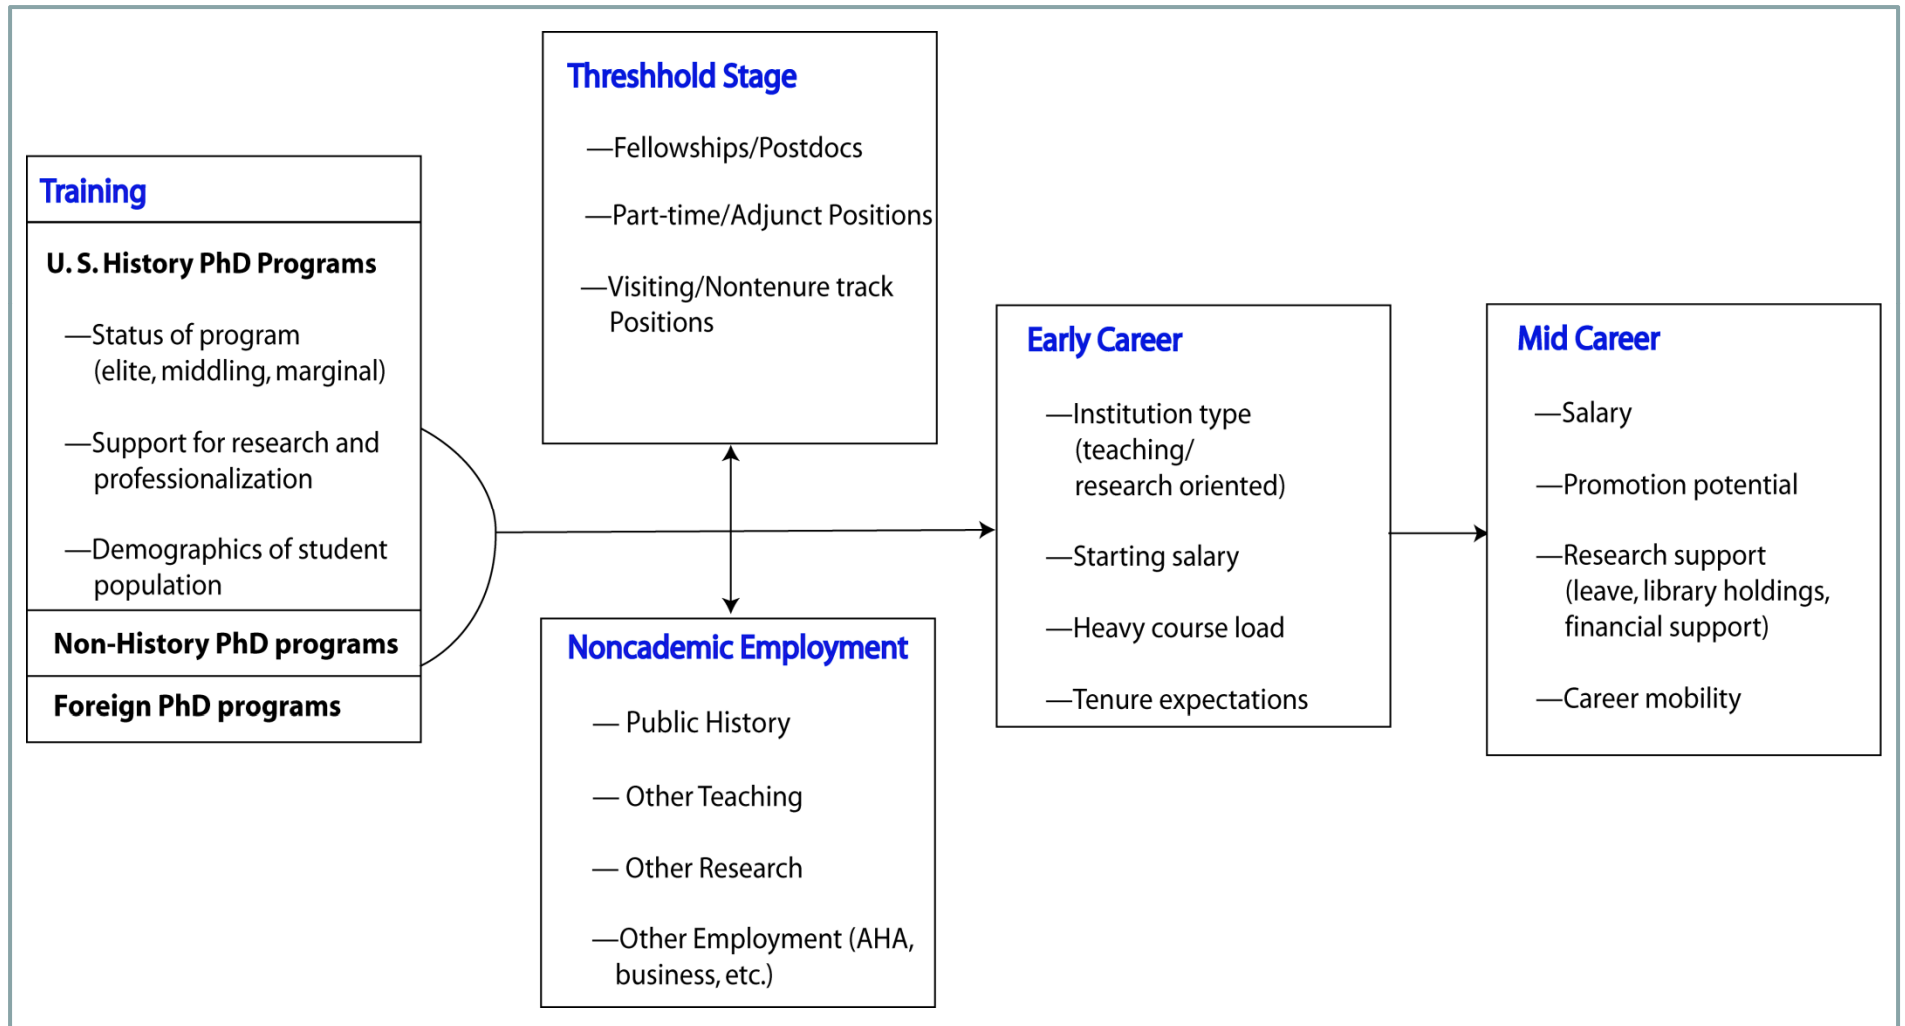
Training

U. S. History PhD Programs

—Status of program (elite, middling, marginal)

—Support for research and professionalization

—Demographics of student population

Non-History PhD programs

Foreign PhD programs

Threshhold Stage

—Fellowships/Postdocs

—Part-time/Adjunct Positions

—Visiting/Nontenure track Positions

Noncademic Employment

— Public History

— Other Teaching

— Other Research

—Other Employment (AHA, business, etc.)

Early Career

—Institution type (teaching/ research oriented)

—Starting salary

—Heavy course load

—Tenure expectations

Mid Career

—Salary

—Promotion potential

—Research support (leave, library holdings, financial support)

—Career mobility